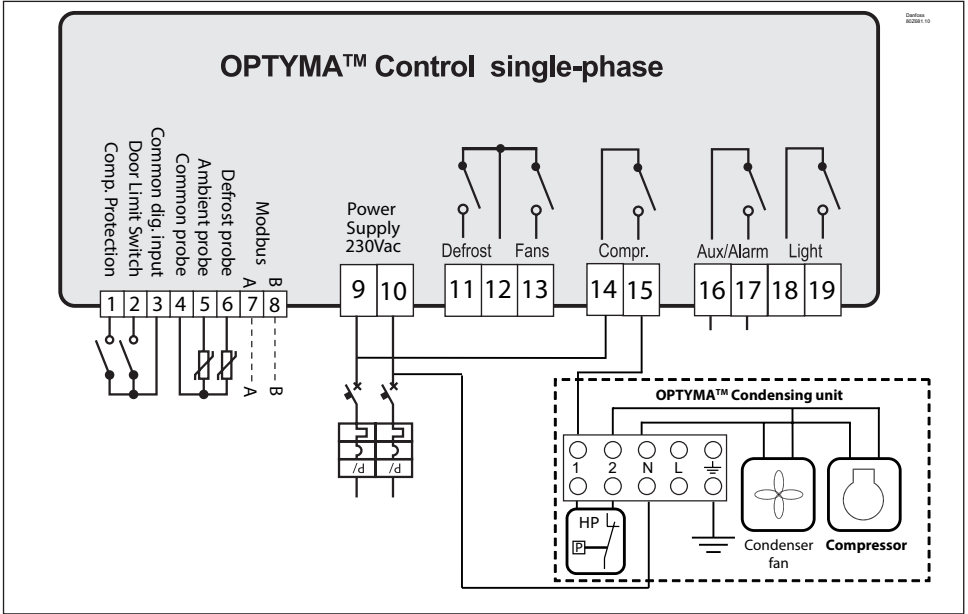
Danfoss 8CZ881.10

OPTYMA™ Control single-phase

Comp. Protection
Door Limit Switch
Common dig. input
Common probe
Ambient probe
Defrost probe
Modbus
A
B

Power Supply 230Vac

Defrost Fans

Compr.

Aux/Alarm Light

1 2 3 4 5 6 7 8

9 10

11 12 13

14 15

16 17 18 19

A
B

/d /d

OPTYMA™ Condensing unit

1 2 N L

HP
P

Condenser fan

Compressor